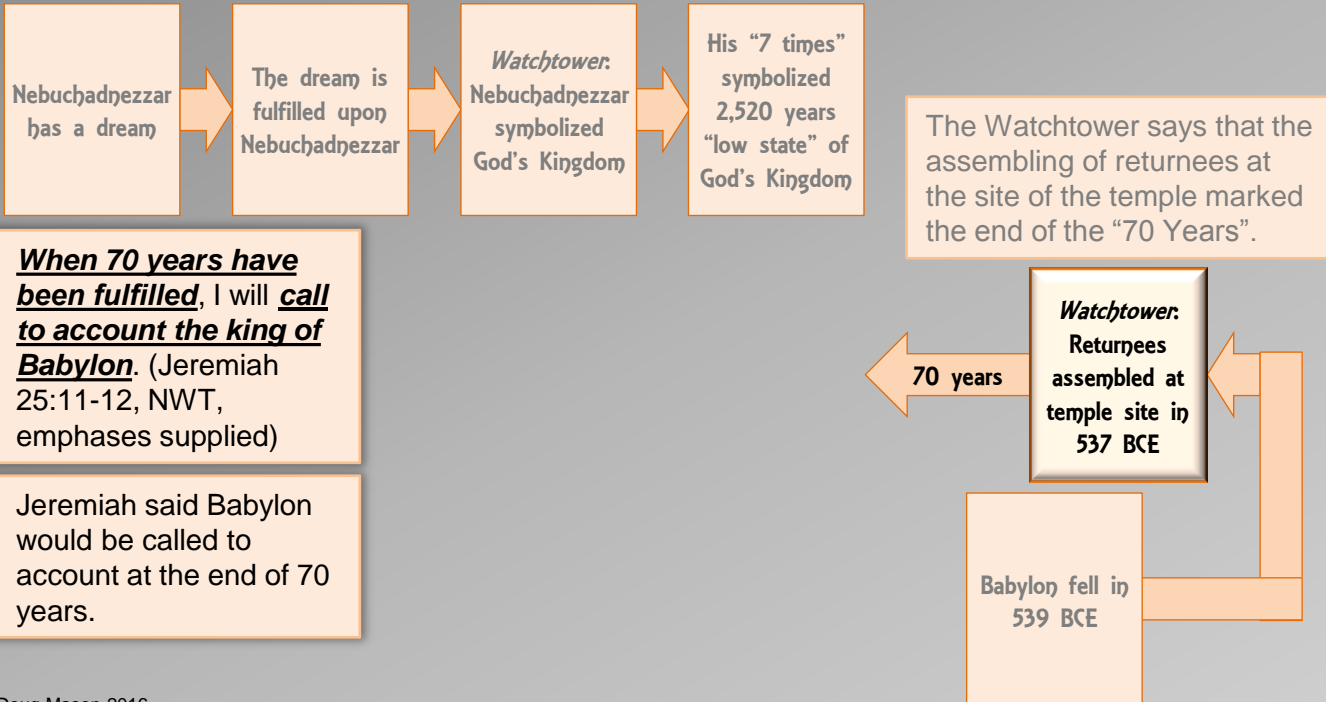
Nebuchadnezzar has a dream

The dream is fulfilled upon Nebuchadnezzar

*Watchtower*: Nebuchadnezzar symbolized God's Kingdom

His "7 times" symbolized 2,520 years "low state" of God's Kingdom

The Watchtower says that the assembling of returnees at the site of the temple marked the end of the "70 Years".

***When 70 years have been fulfilled***, I will ***call to account the king of Babylon***. (Jeremiah 25:11-12, NWT, emphases supplied)

Jeremiah said Babylon would be called to account at the end of 70 years.

*Watchtower*: Returnees assembled at temple site in 537 BCE

70 years

Babylon fell in 539 BCE

Doug Mason 2016